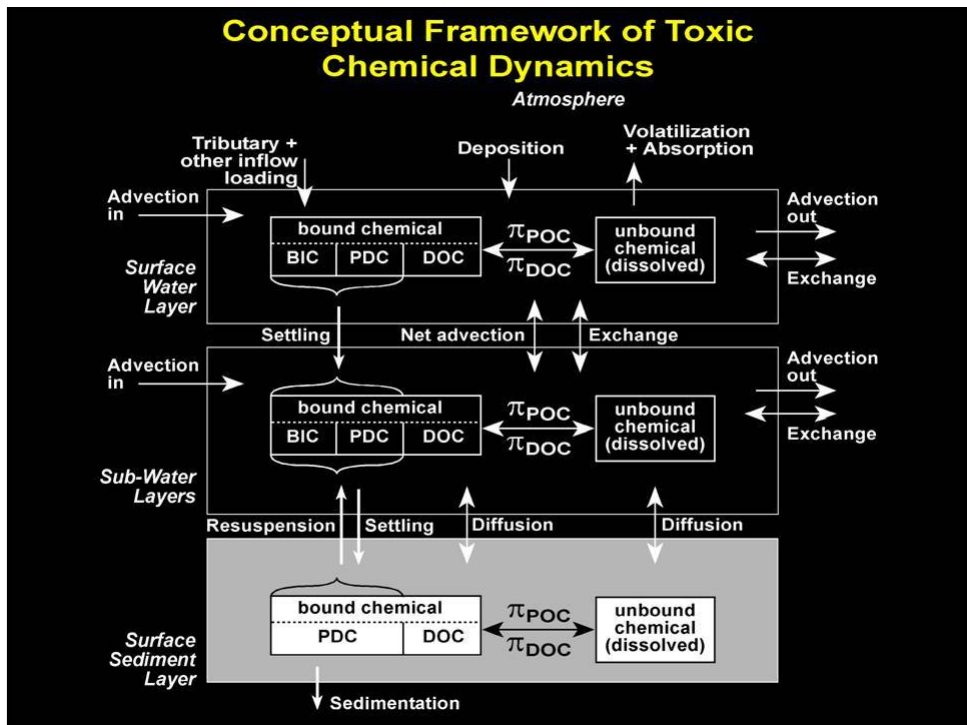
Conceptual Framework of Toxic Chemical Dynamics

Atmosphere

Tributary + other inflow loading

Deposition

Volatilization + Absorption

Advection in

bound chemical

| BIC | PDC | DOC |
|---|---|---|

$\pi_{POC}$

$\pi_{DOC}$

unbound chemical (dissolved)

Advection out

Exchange

Surface Water Layer

Settling

Net advection

Exchange

Advection in

bound chemical

| BIC | PDC | DOC |
|---|---|---|

$\pi_{POC}$

$\pi_{DOC}$

unbound chemical (dissolved)

Advection out

Exchange

Sub-Water Layers

Resuspension

Settling

Diffusion

Diffusion

bound chemical

| PDC | DOC |
|---|---|

$\pi_{POC}$

$\pi_{DOC}$

unbound chemical (dissolved)

Surface Sediment Layer

Sedimentation